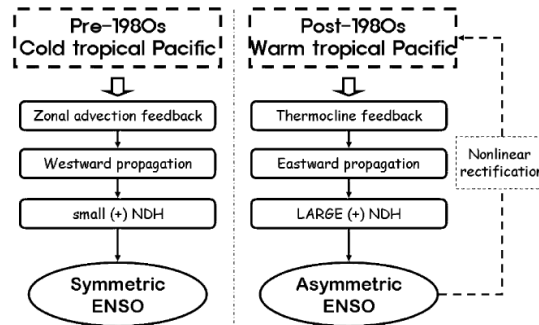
Pre-1980s
Cold tropical Pacific

Zonal advection feedback

Westward propagation

small (+) NDH

Symmetric
ENSO

Post-1980s
Warm tropical Pacific

Thermocline feedback

Eastward propagation

LARGE (+) NDH

Asymmetric
ENSO

Nonlinear
rectification